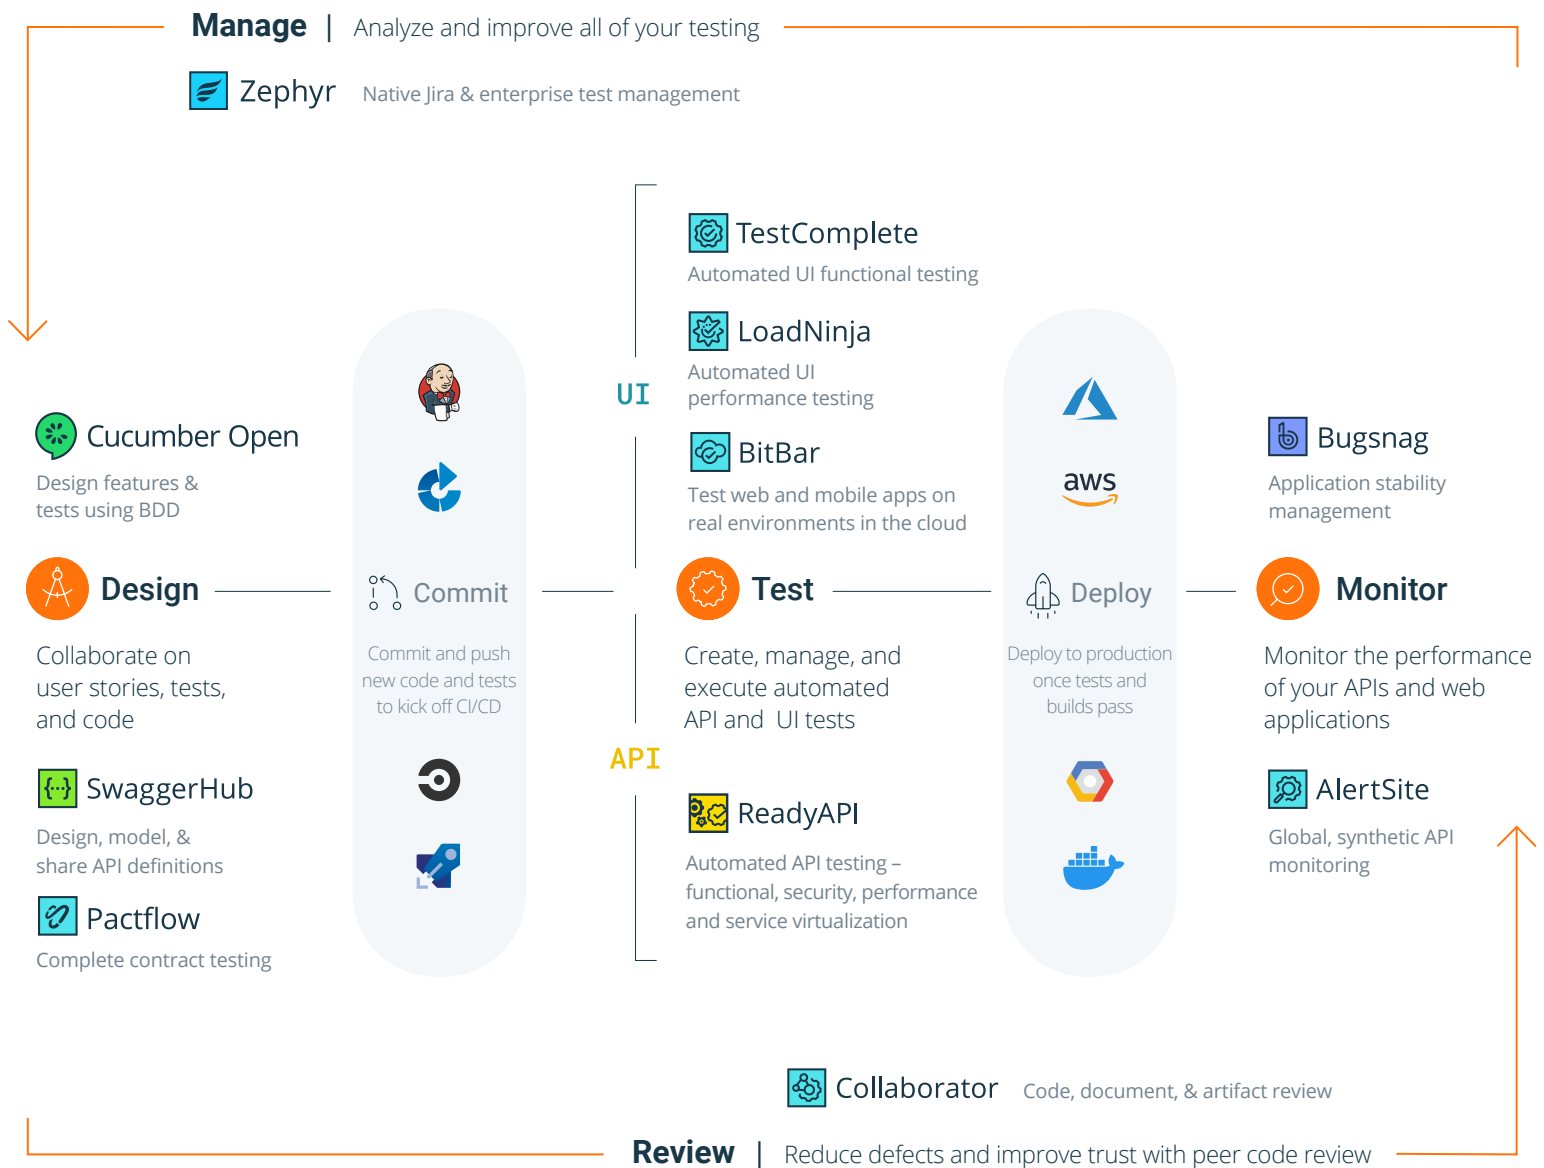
Manage | Analyze and improve all of your testing

Zephyr Native Jira & enterprise test management

TestComplete
Automated UI functional testing

LoadNinja
Automated UI performance testing

UI

BitBar
Test web and mobile apps on real environments in the cloud

aws

Cucumber Open
Design features & tests using BDD

Bugsnag
Application stability management

Design

Collaborate on user stories, tests, and code

Commit

Commit and push new code and tests to kick off CI/CD

Test

Create, manage, and execute automated API and UI tests

Deploy

Deploy to production once tests and builds pass

Monitor

Monitor the performance of your APIs and web applications

API

SwaggerHub
Design, model, & share API definitions

ReadyAPI
Automated API testing – functional, security, performance and service virtualization

AlertSite
Global, synthetic API monitoring

Pactflow
Complete contract testing

Collaborator Code, document, & artifact review

Review | Reduce defects and improve trust with peer code review